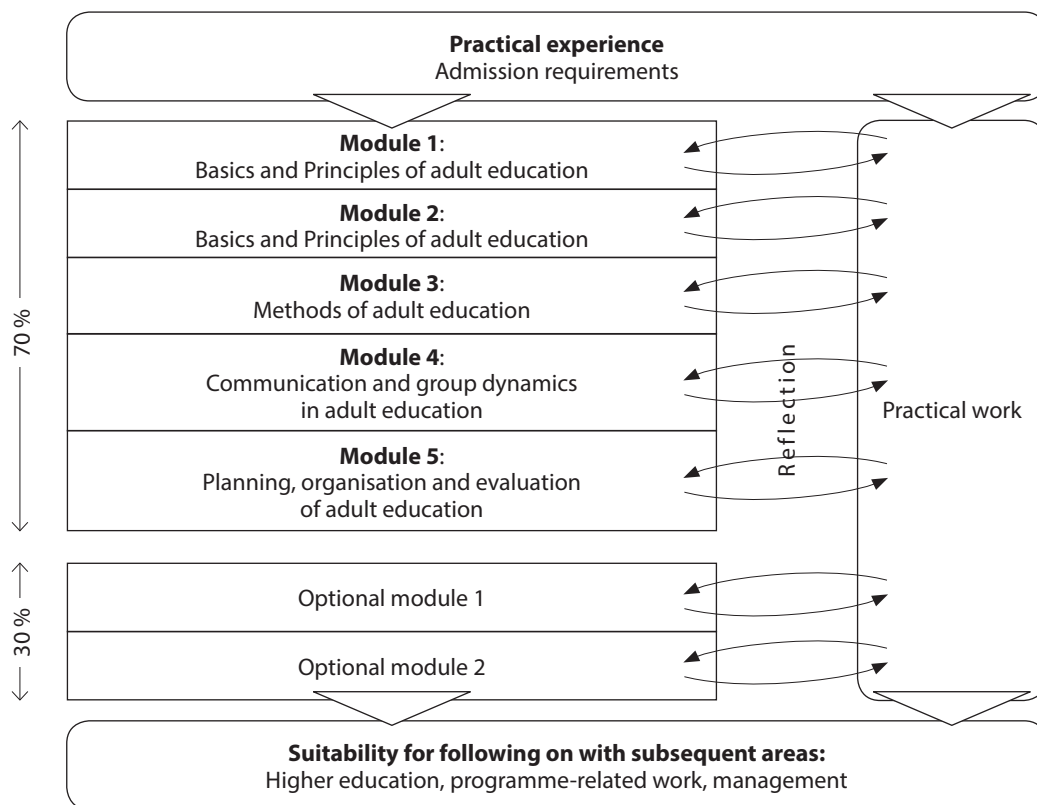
**Practical experience**
Admission requirements

70 %

**Module 1**:
Basics and Principles of adult education

**Module 2**:
Basics and Principles of adult education

**Module 3**:
Methods of adult education

**Module 4**:
Communication and group dynamics in adult education

**Module 5**:
Planning, organisation and evaluation of adult education

30 %

Optional module 1

Optional module 2

Reflection

Practical work

**Suitability for following on with subsequent areas:**
Higher education, programme-related work, management